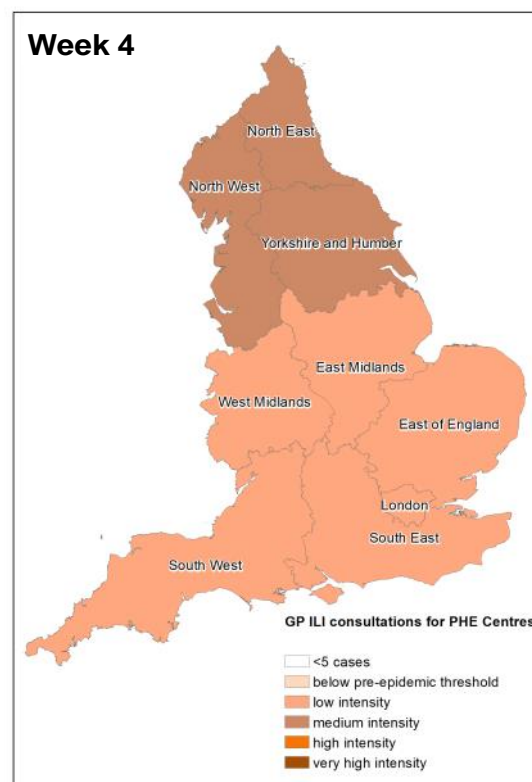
Week 4

North East
North West
Yorkshire and Humber
East Midlands
West Midlands
East of England
London
South East
South West

GP ILI consultations for PHE Centres

<5 cases
below pre-epidemic threshold
low intensity
medium intensity
high intensity
very high intensity